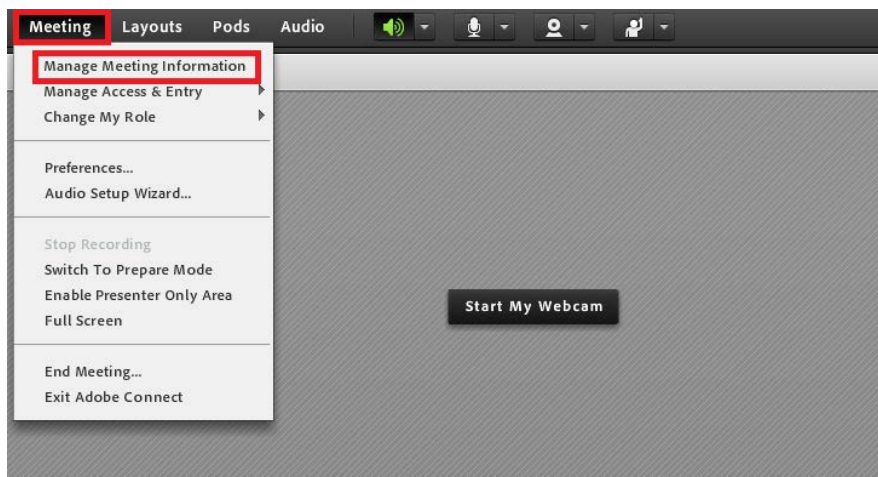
Meeting Layouts Pods Audio

Manage Meeting Information
Manage Access & Entry
Change My Role

Preferences...
Audio Setup Wizard...

Stop Recording
Switch To Prepare Mode
Enable Presenter Only Area
Full Screen

End Meeting...
Exit Adobe Connect

Start My Webcam